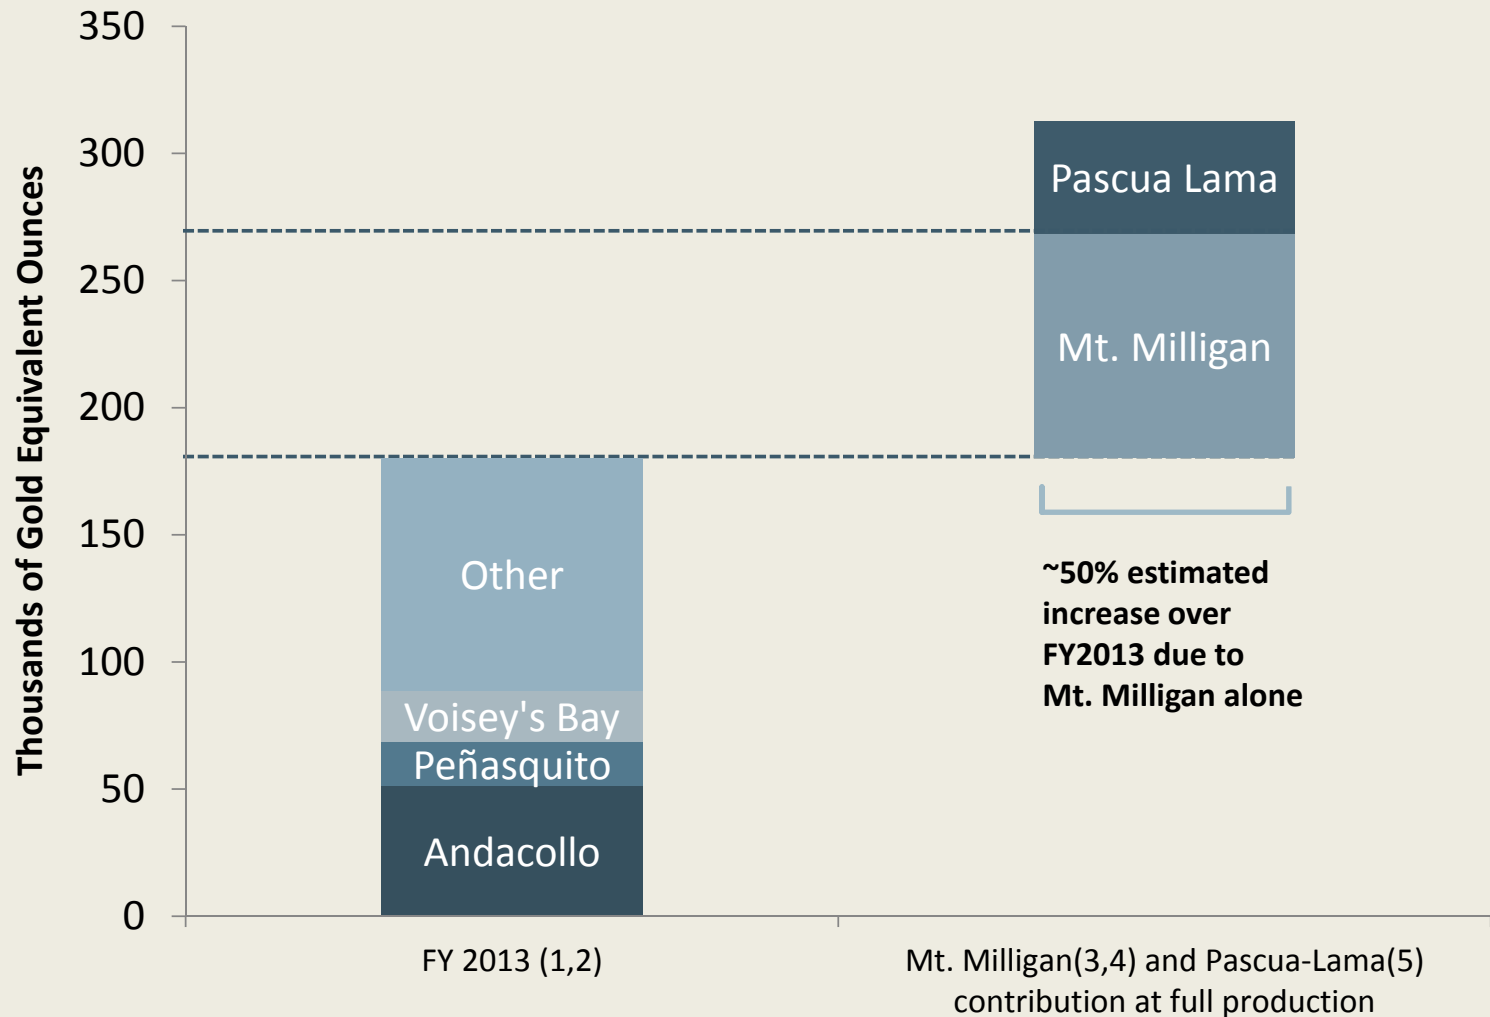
Thousands of Gold Equivalent Ounces

350
300
250
200
150
100
50
0

Pascua Lama
Mt. Milligan
Other
Voisey's Bay
Peñasquito
Andacollo

~50% estimated increase over FY2013 due to Mt. Milligan alone

FY 2013 (1,2)
Mt. Milligan(3,4) and Pascua-Lama(5) contribution at full production